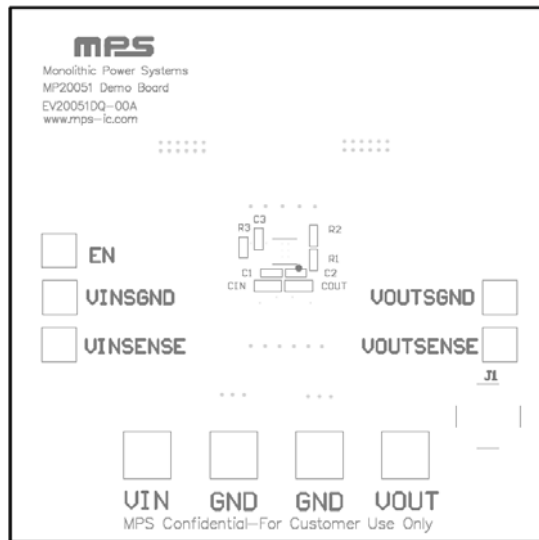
mps
Monolithic Power Systems
MP20051 Demo Board
EV20051DQ-00A
www.mps-ic.com

R3 C3 R2
R1
C1 C2
CIN COUT

EN
VINSGND
VINSENSE

VOUTSGND
VOUTSENSE
J1

VIN GND GND VOUT
MPS Confidential-For Customer Use Only